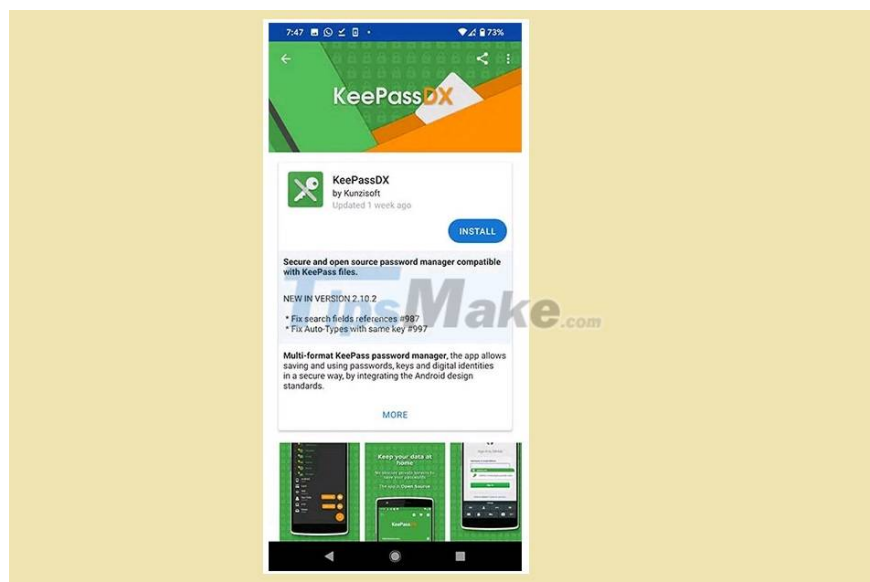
7:47 73%

KeePassDX

KeePassDX
by Kunzisoft
Updated 1 week ago

INSTALL

Secure and open source password manager compatible with KeePass files.

NEW IN VERSION 2.10.2

* Fix search fields references #987
* Fix Auto-Types with same key #997

TipsMake.com

Multi-format KeePass password manager, the app allows saving and using passwords, keys and digital identities in a secure way, by integrating the Android design standards.

MORE

Keep your data at home
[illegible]
KeePass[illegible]